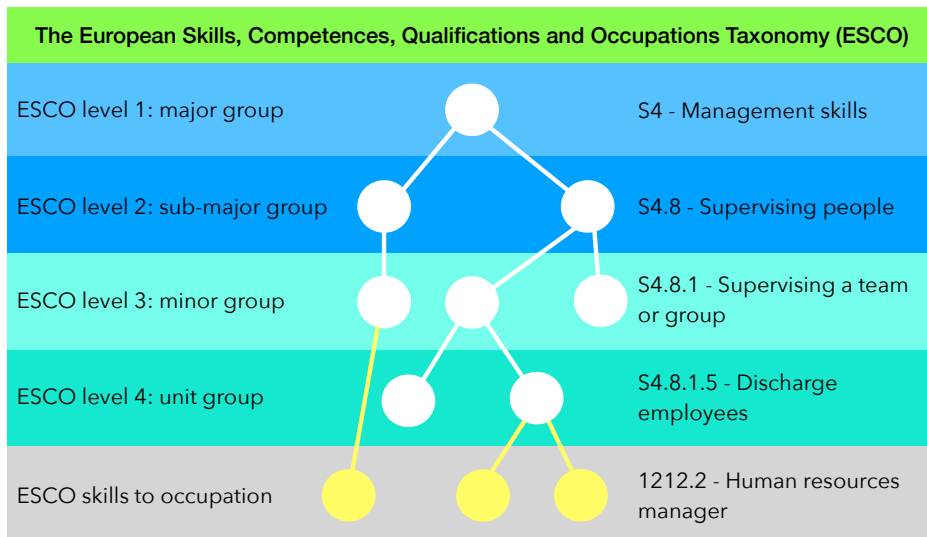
The European Skills, Competences, Qualifications and Occupations Taxonomy (ESCO)

ESCO level 1: major group

S4 - Management skills

ESCO level 2: sub-major group

S4.8 - Supervising people

ESCO level 3: minor group

S4.8.1 - Supervising a team or group

ESCO level 4: unit group

S4.8.1.5 - Discharge employees

ESCO skills to occupation

1212.2 - Human resources manager